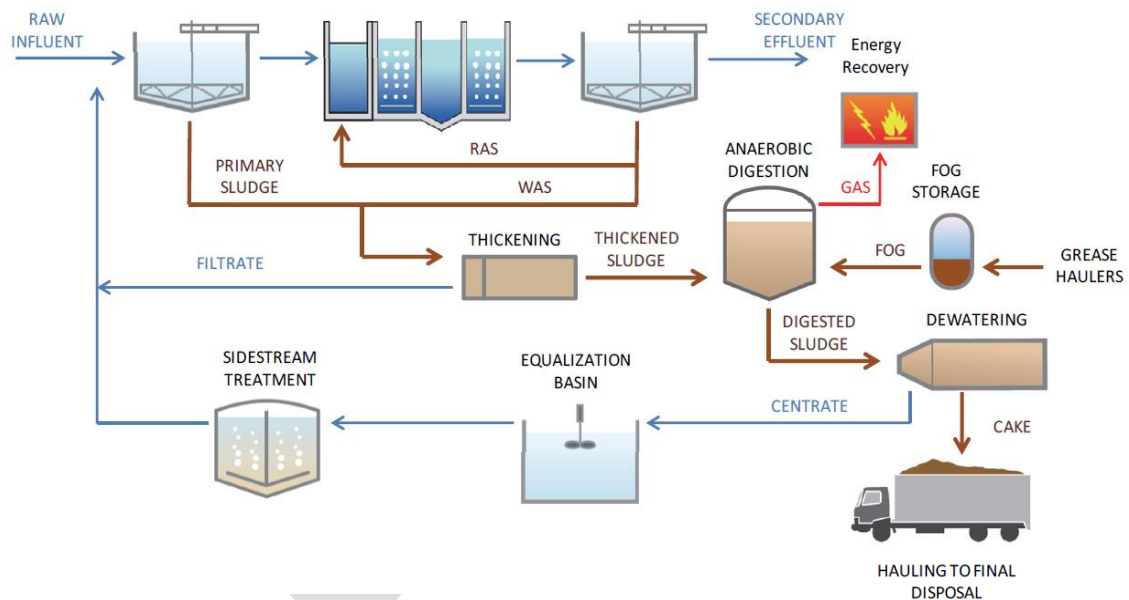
RAW INFLUENT

SECONDARY EFFLUENT

Energy Recovery

PRIMARY SLUDGE

RAS

WAS

ANAEROBIC DIGESTION

GAS

FOG STORAGE

THICKENING

THICKENED SLUDGE

FOG

GREASE HAULERS

FILTRATE

DIGESTED SLUDGE

DEWATERING

SIDESTREAM TREATMENT

EQUALIZATION BASIN

CENTRATE

CAKE

HAULING TO FINAL DISPOSAL